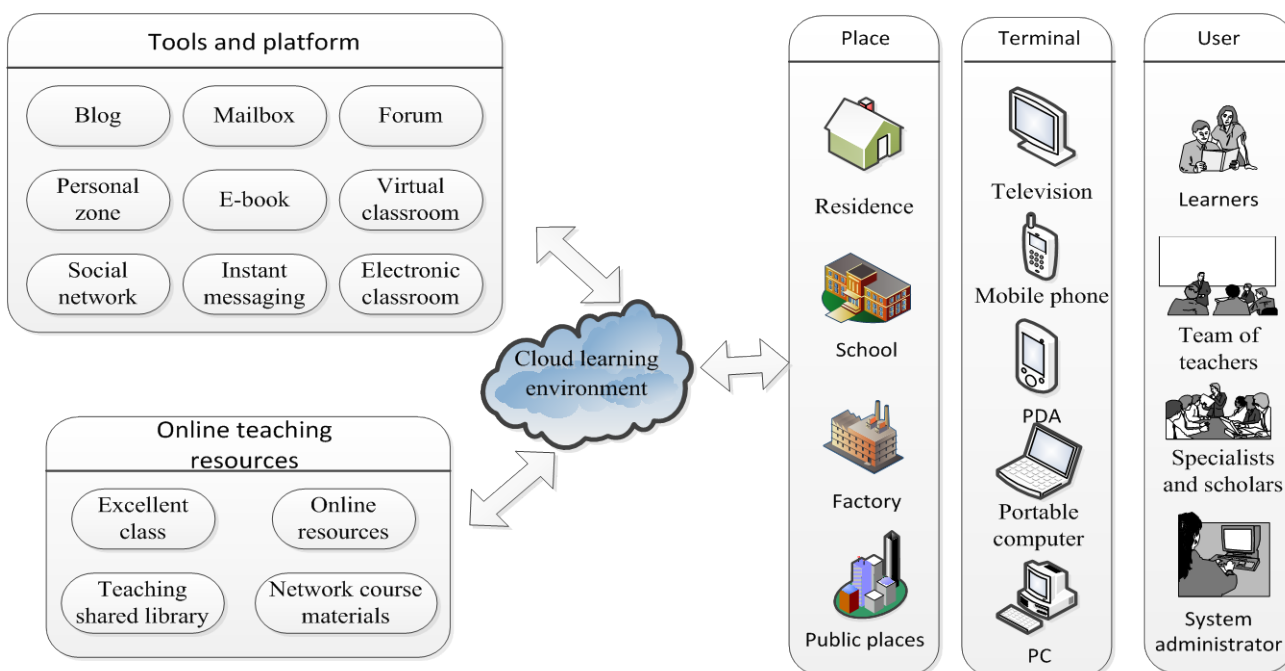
Tools and platform

Blog

Mailbox

Forum

Personal zone

E-book

Virtual classroom

Social network

Instant messaging

Electronic classroom

Online teaching resources

Excellent class

Online resources

Teaching shared library

Network course materials

Cloud learning environment

Place

Residence

School

Factory

Public places

Terminal

Television

Mobile phone

PDA

Portable computer

PC

User

Learners

Team of teachers

Specialists and scholars

System administrator